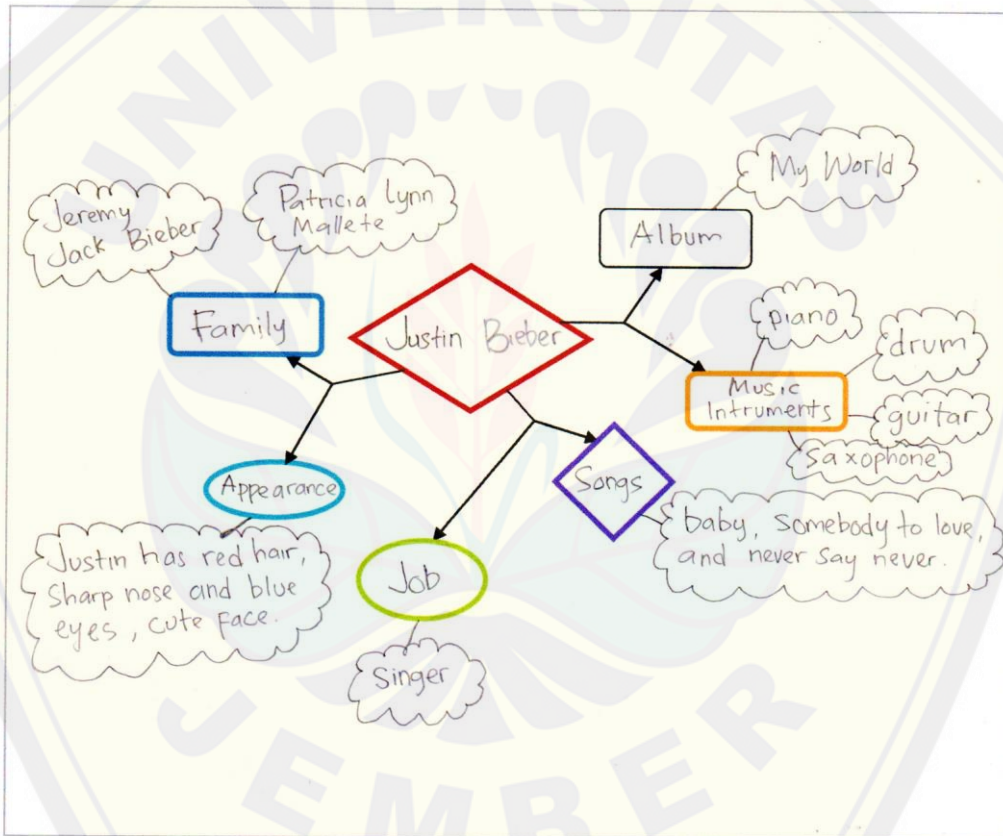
UNIVERSITAS JEMBER

Justin Bieber

Family

Jeremy Jack Bieber

Patricia Lynn Mallete

Album

My World

Music Intruments

piano

drum

guitar

Saxophone

Songs

baby, Somebody to love, and never Say never.

Job

Singer

Appearance

Justin has red hair, Sharp nose and blue eyes, cute Face.